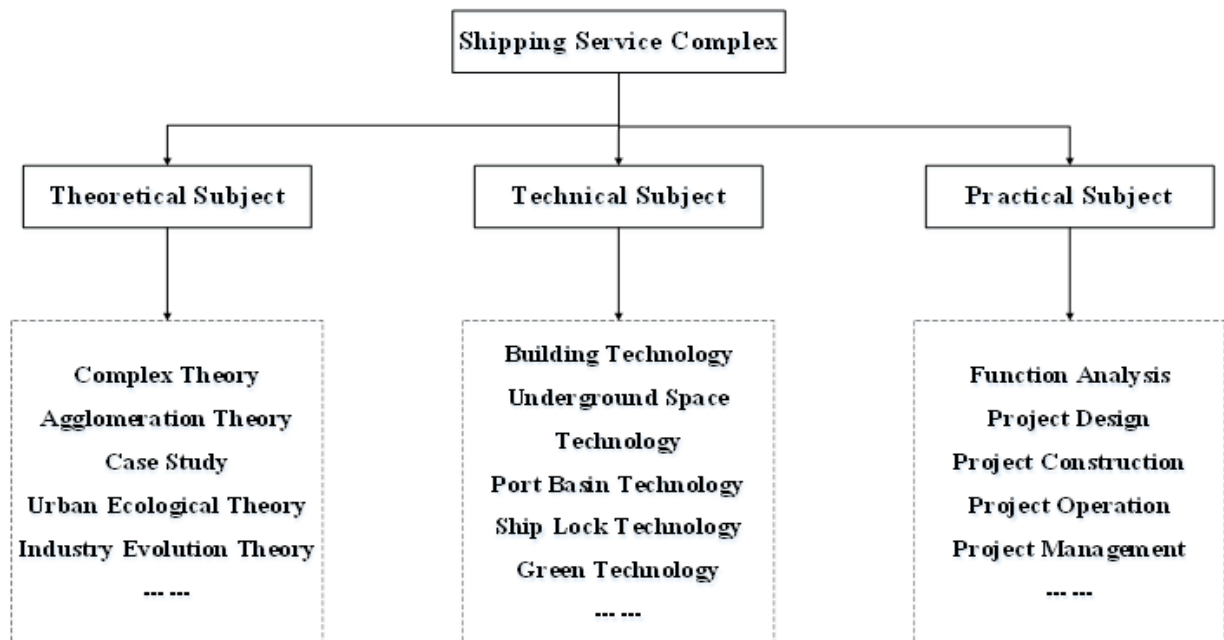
Shipping Service Complex

Theoretical Subject

Technical Subject

Practical Subject

Complex Theory
Agglomeration Theory
Case Study
Urban Ecological Theory
Industry Evolution Theory
--- ---

Building Technology
Underground Space Technology
Port Basin Technology
Ship Lock Technology
Green Technology
--- ---

Function Analysis
Project Design
Project Construction
Project Operation
Project Management
--- ---